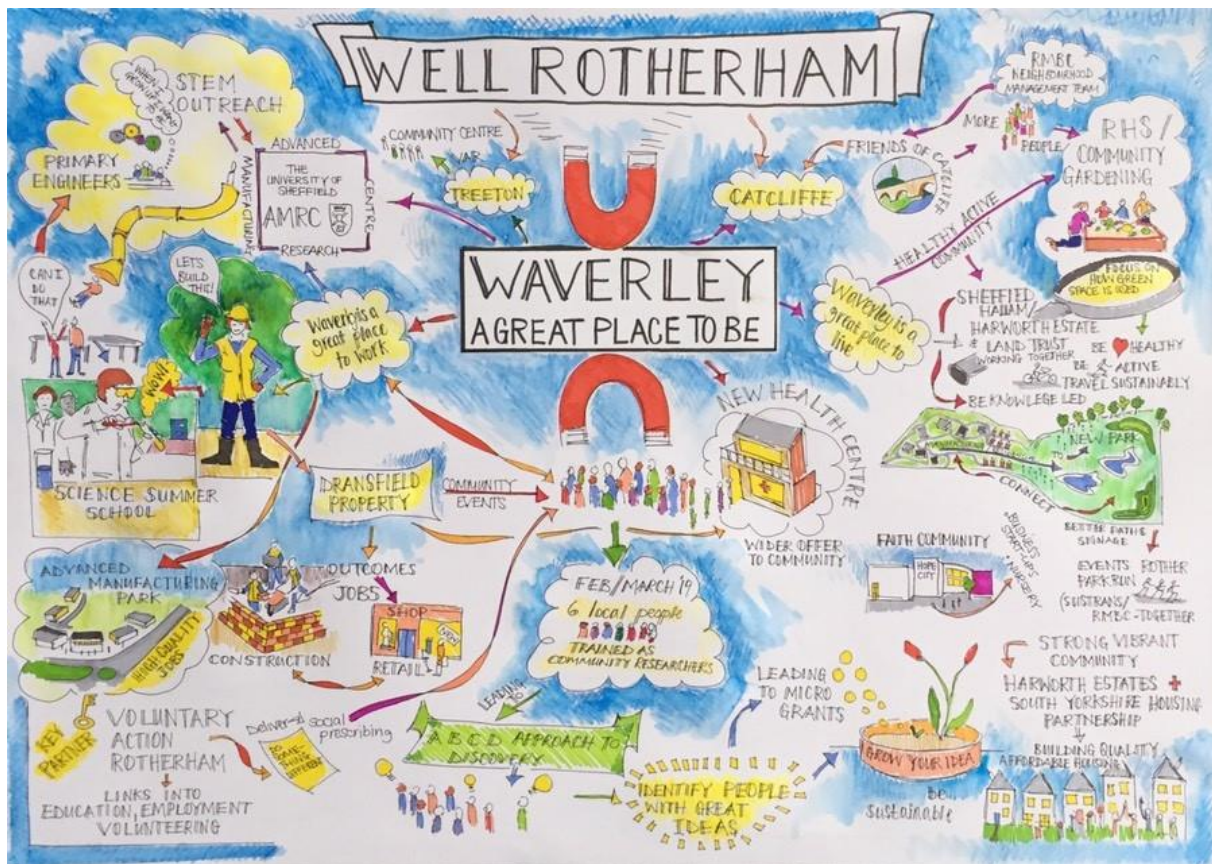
WELL ROTHERHAM

STEM OUTREACH

PRIMARY ENGINEERS

ADVANCED MANUFACTURING RESEARCH CENTRE

THE UNIVERSITY OF SHEFFIELD AMRC

CAN I DO THAT

LETS BUILD THIS!

WOW!

SCIENCE SUMMER SCHOOL

COMMUNITY CENTRE

TREETON

CATCLIFFE

FRIENDS OF CATCLIFFE

RMBC NEIGHBOURHOOD MANAGEMENT TEAM

MORE PEOPLE

RHS / COMMUNITY GARDENING

FOCUS ON HOW GREEN SPACE IS USED

HEALTHY ACTIVE COMMUNITY

WAVERLEY A GREAT PLACE TO BE

Waverley is a great place to work

Waverley is a great place to live

SHEFFIELD HALLAM / HARWORTH ESTATE & LAND TRUST WORKING TOGETHER

BE HEALTHY

BE ACTIVE

TRAVEL SUSTAINABLY

BE KNOWLEGE LED

NEW PARK

CONNECT

BETTER PATHS SIGNAGE

NEW HEALTH CENTRE

WIDER OFFER TO COMMUNITY

DRANSFIELD PROPERTY

COMMUNITY EVENTS

OUTCOMES JOBS

SHOP

CONSTRUCTION

RETAIL

ADVANCED MANUFACTURING PARK

HIGH QUALITY JOBS

FAITH COMMUNITY

HOPE CITY

BUILDERS START UPS NURSERY

EVENTS ROTHER PARKRUN (SUSTRANS / RMBC - TOGETHER

FEB / MARCH '19

6 local people TRAINED AS COMMUNITY RESEARCHERS

LEADING TO

LEADING TO MICRO GRANTS

GROW YOUR IDEA

be sustainable

STRONG VIBRANT COMMUNITY

HARWORTH ESTATES + SOUTH YORKSHIRE HOUSING PARTNERSHIP

BUILDING QUALITY AFFORDABLE HOUSING

KEY PARTNER

VOLUNTARY ACTION ROTHERHAM

LINKS INTO EDUCATION, EMPLOYMENT VOLUNTEERING

Delivering social prescribing

DO SOMETHING DIFFERENT

ABCD APPROACH TO DISCOVERY

IDENTIFY PEOPLE WITH GREAT IDEAS